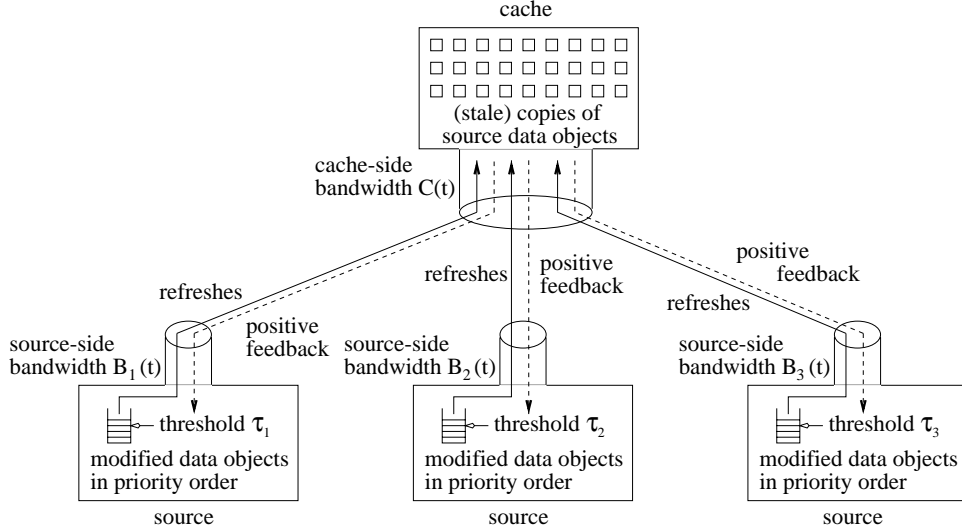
cache

(stale) copies of source data objects

cache-side bandwidth C(t)

refreshes

positive feedback

refreshes

positive feedback

positive feedback

refreshes

source-side bandwidth $B_1$ (t)

source-side bandwidth $B_2$ (t)

source-side bandwidth $B_3$ (t)

threshold $\tau_1$

modified data objects in priority order

source

threshold $\tau_2$

modified data objects in priority order

source

threshold $\tau_3$

modified data objects in priority order

source